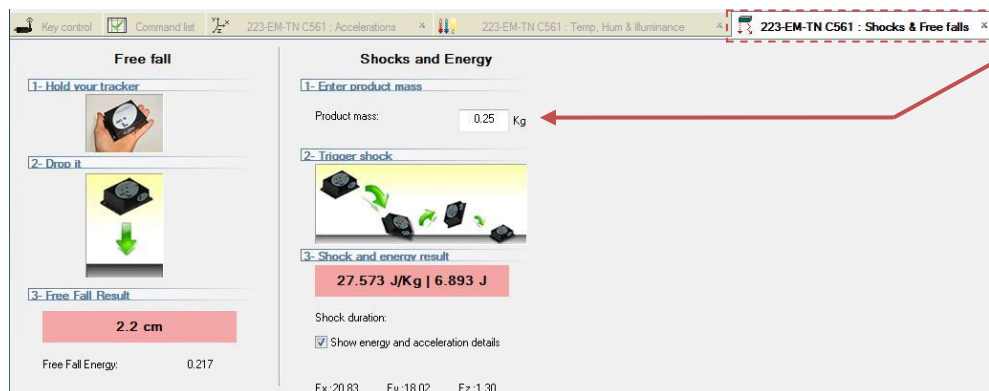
Key control | Command list | 223-EM-TN C561 : Accelerations × | 223-EM-TN C561 : Temp, Hum & Illuminance × | 223-EM-TN C561 : Shocks & Free falls ×

Free fall

1- Hold your tracker

2- Drop it

3- Free Fall Result

2.2 cm

Free Fall Energy: 0.217

Shocks and Energy

1- Enter product mass

Product mass: 0.25 Kg

2- Trigger shock

3- Shock and energy result

27.573 J/Kg | 6.893 J

Shock duration:

Show energy and acceleration details

Ex:20.83 Ey:18.02 Ez:1.30